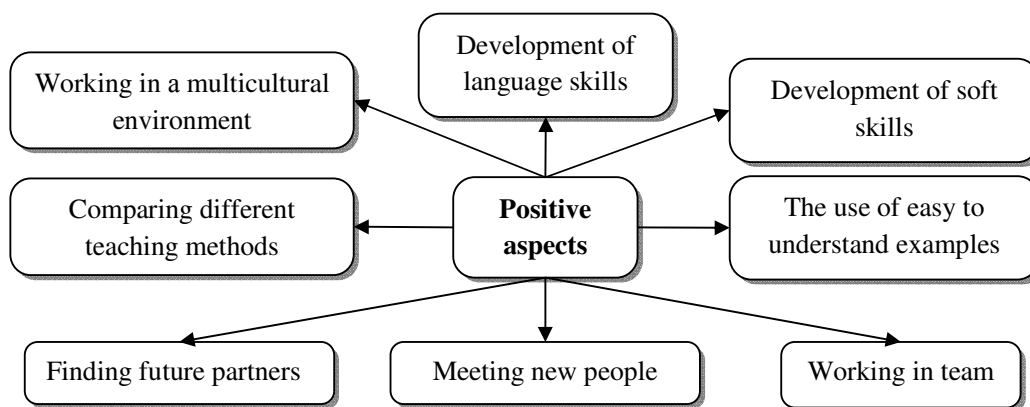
Development of language skills

Working in a multicultural environment

Development of soft skills

Comparing different teaching methods

**Positive aspects**

The use of easy to understand examples

Finding future partners

Meeting new people

Working in team